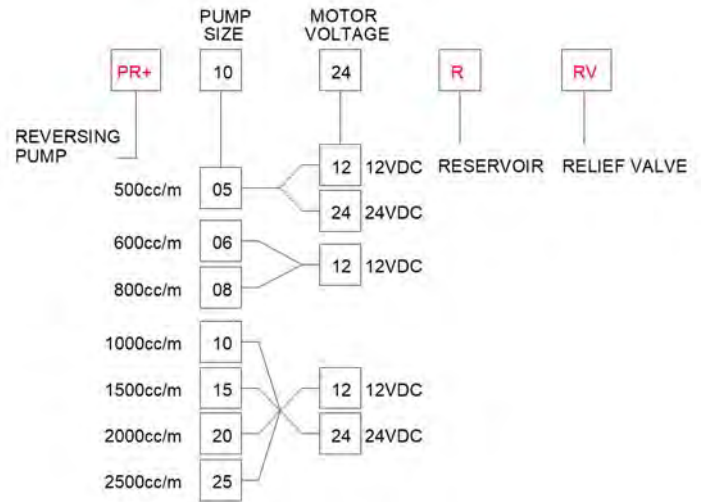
PUMP SIZE

MOTOR VOLTAGE

PR+

10

24

R

RV

REVERSING PUMP

500cc/m

05

12 12VDC

24 24VDC

RESERVOIR

RELIEF VALVE

600cc/m

06

12 12VDC

800cc/m

08

1000cc/m

10

1500cc/m

15

12 12VDC

2000cc/m

20

24 24VDC

2500cc/m

25